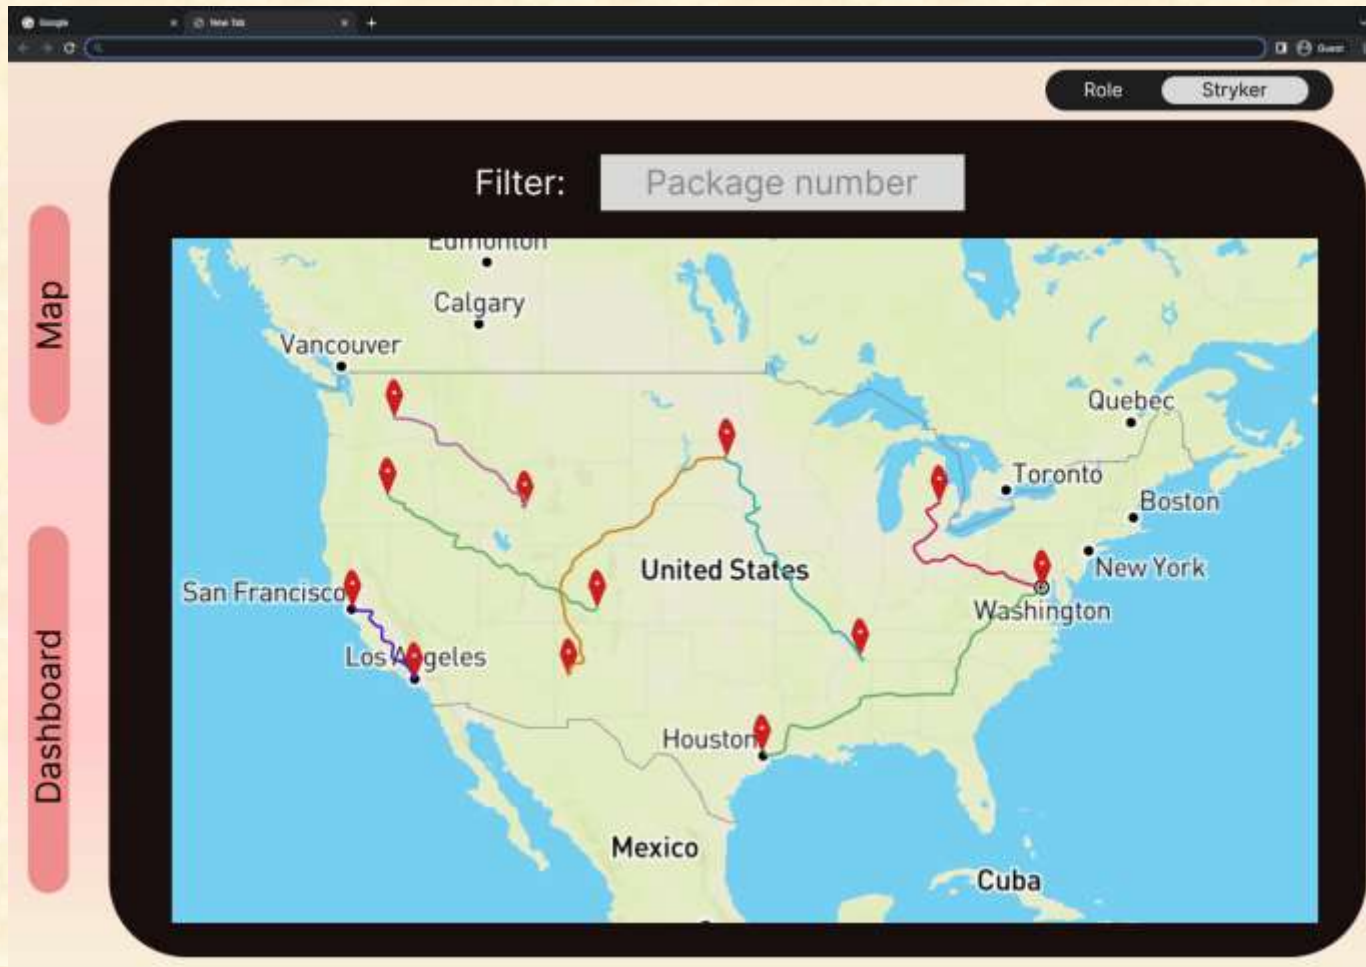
Google
New Tab
Guest

Role
Stryker

Map
Dashboard

Filter:
Package number

Edmonton
Calgary
Vancouver
Quebec
Toronto
Boston
New York
Washington
United States
San Francisco
Los Angeles
Houston
Mexico
Cuba